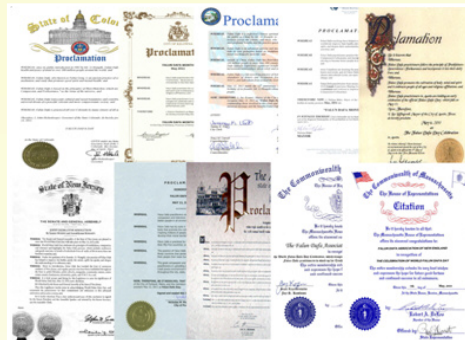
State of Colo
Proclamation

Proclamation

Proclama

PROCLAMATION

Proclamation

State of New Jersey

Proclama

Proclama

The Commonwealth
The Falun Dafa Association

The Commonwealth of Massachusetts
Citation